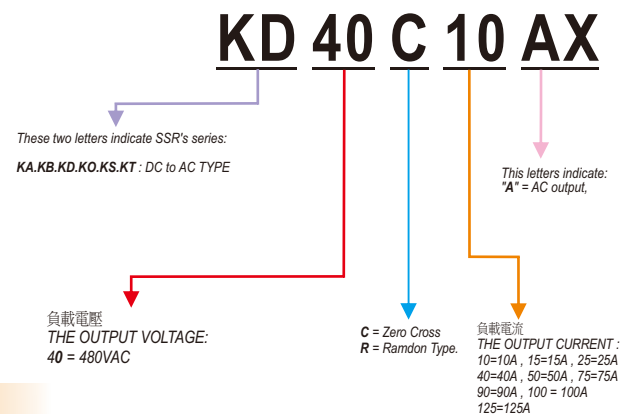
KD 40 C 10 AX

These two letters indicate SSR's series:

KA.KB.KD.KO.KS.KT : DC to AC TYPE

This letters indicate:
"A" = AC output,

負載電壓
THE OUTPUT VOLTAGE:
40 = 480VAC

C = Zero Cross
R = Ramdon Type.

負載電流
THE OUTPUT CURRENT :
10=10A , 15=15A , 25=25A
40=40A , 50=50A , 75=75A
90=90A , 100 = 100A
125=125A